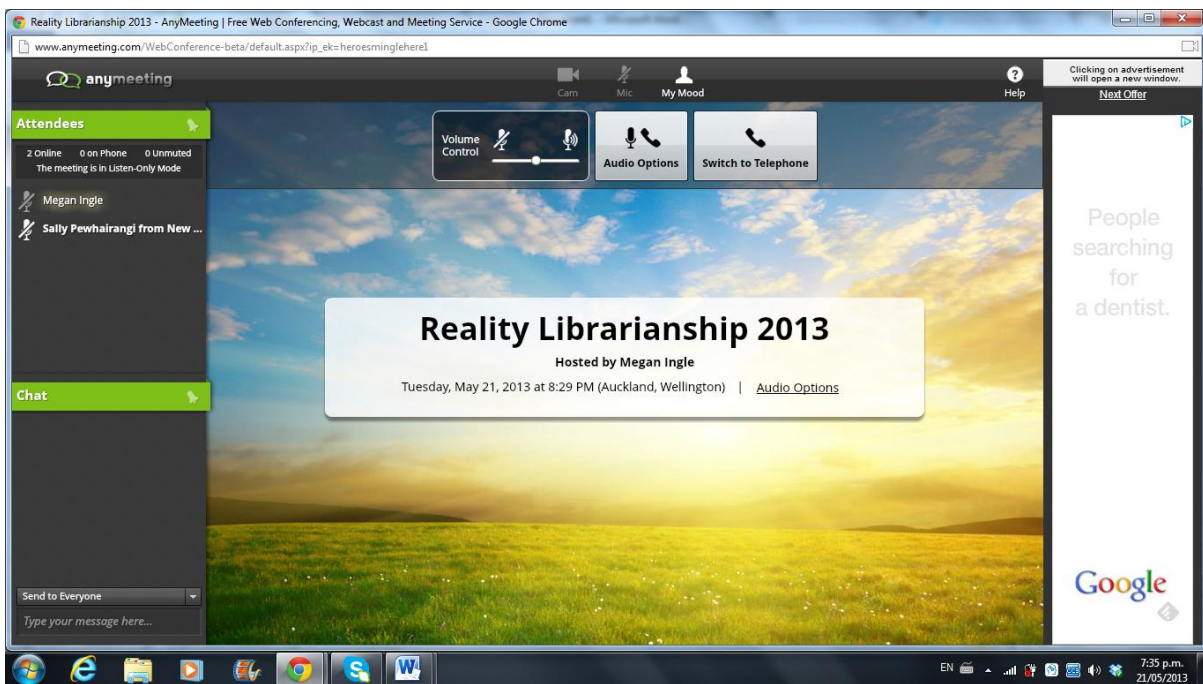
Reality Librarianship 2013 - AnyMeeting | Free Web Conferencing, Webcast and Meeting Service - Google Chrome

www.anymeeting.com/WebConference-beta/default.aspx?ip_ek=heroesminglehere1

anymeeting

Cam

Mic

My Mood

Help

Clicking on advertisement will open a new window.

Next Offer

Attendees

2 Online 0 on Phone 0 Unmuted

The meeting is in Listen-Only Mode

Megan Ingle

Sally Pewhairangi from New ...

Volume Control

Audio Options

Switch to Telephone

Reality Librarianship 2013

Hosted by Megan Ingle

Tuesday, May 21, 2013 at 8:29 PM (Auckland, Wellington) | Audio Options

People searching for a dentist.

Google

Chat

Send to Everyone

Type your message here...

EN

7:35 p.m.

21/05/2013